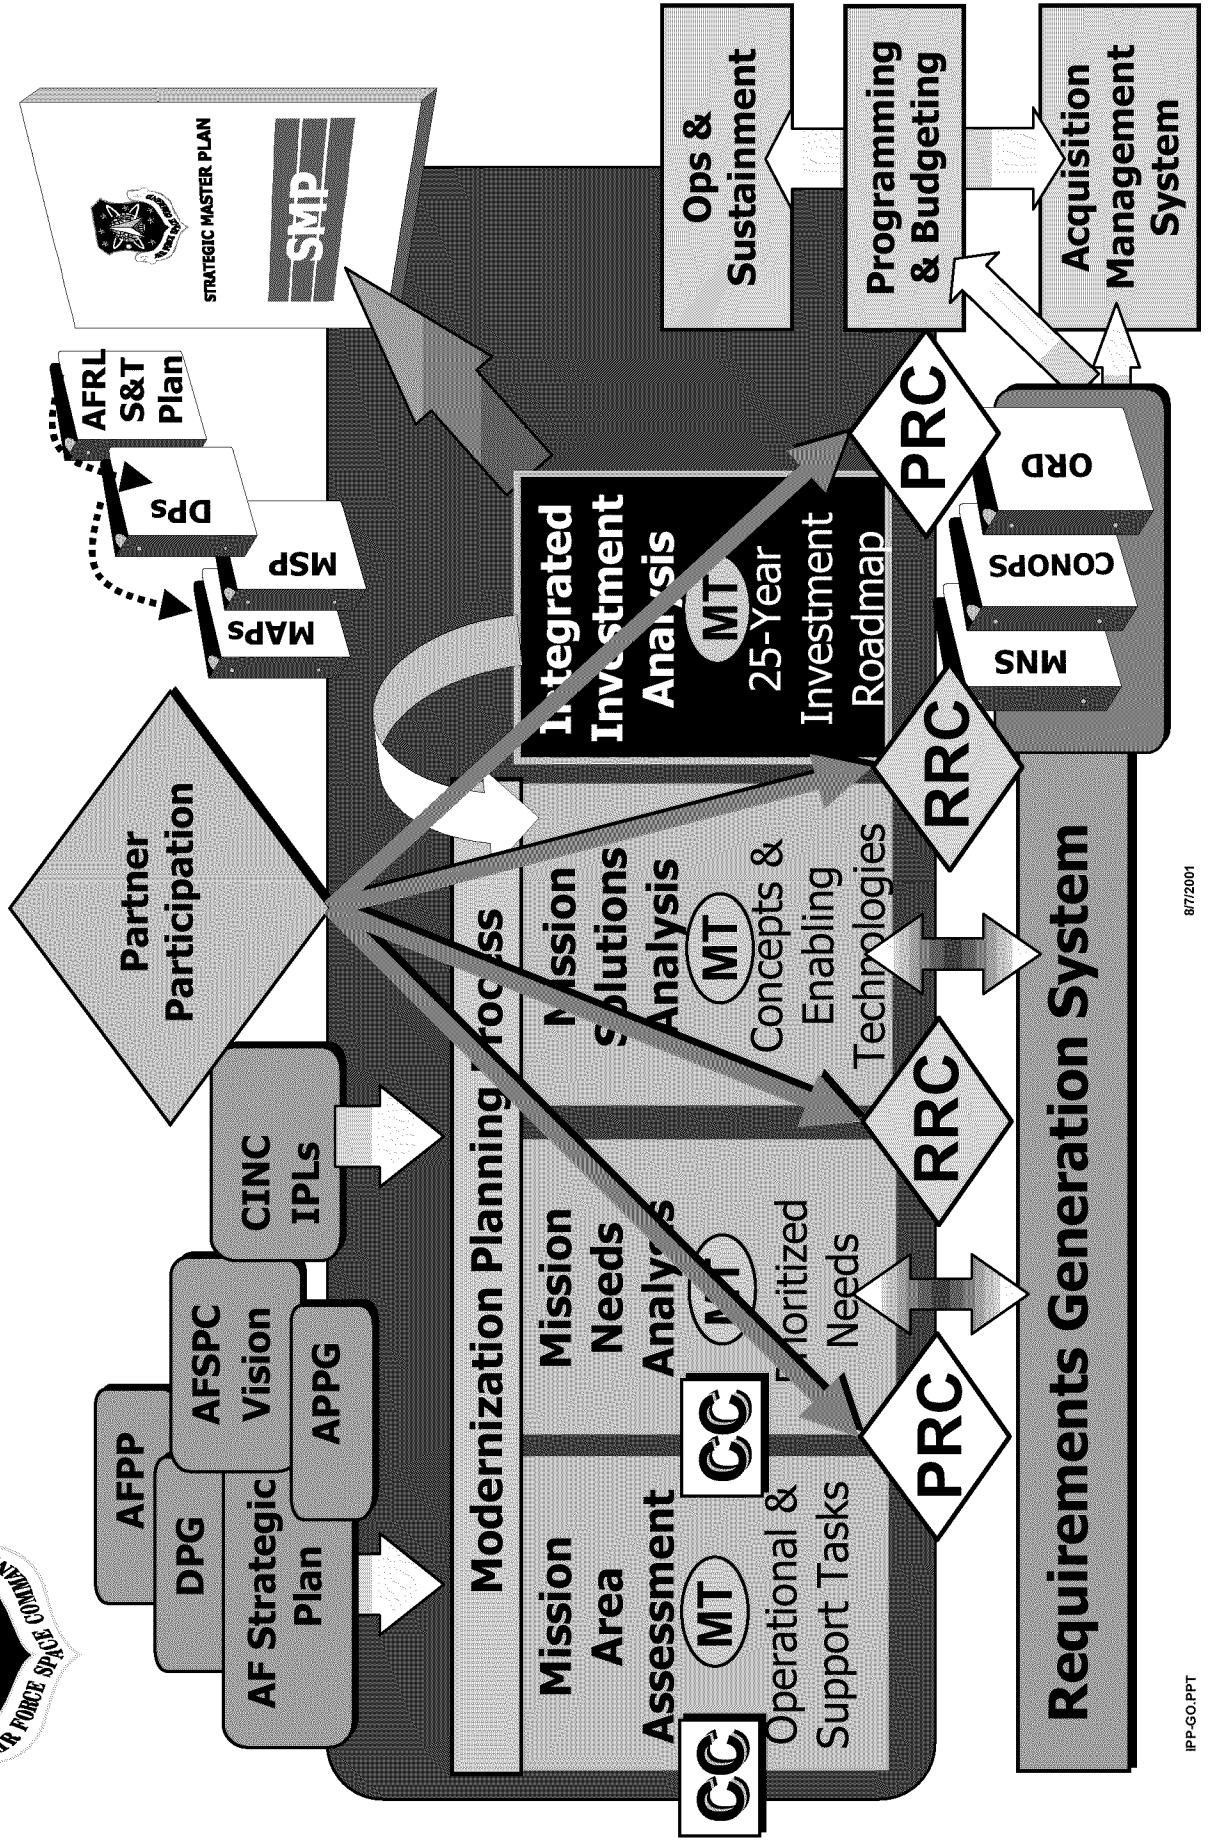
AIR FORCE SPACE COMMAND

AFPP
DPG
AF Strategic Plan
AFSPC Vision
APPG
CINC IPLs
Partner Participation

MAPs
MSP
DPs
AFRL S&T Plan

STRATEGIC MASTER PLAN
SMP

Modernization Planning Process

Mission Area Assessment
MT
Operational & Support Tasks

Mission Needs Analysis
MT
Prioritized Needs

Mission Solutions Analysis
MT
Concepts & Enabling Technologies

Integrated Investment Analysis
MT
25-Year Investment Roadmap

CC
CC

PRC
RRC
RRC
PRC

MNS
CONOPS
ORD

Ops & Sustainment
Programming & Budgeting
Acquisition Management System

Requirements Generation System

IPP-GO.PPT
8/7/2001